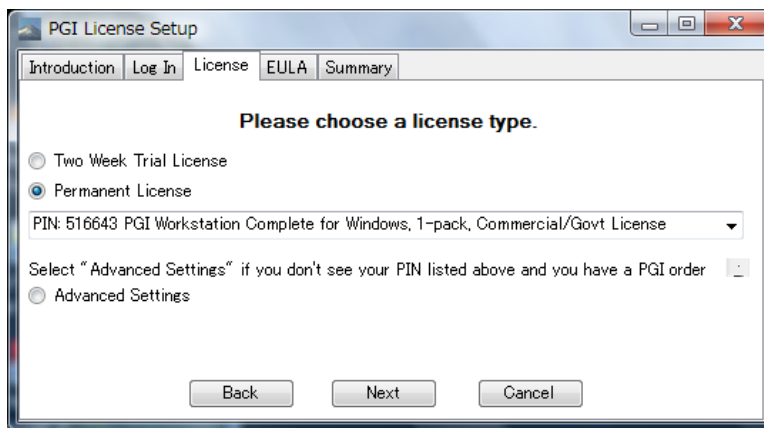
PGI License Setup

Introduction | Log In | License | EULA | Summary

Please choose a license type.

Two Week Trial License

Permanent License

PIN: 516643 PGI Workstation Complete for Windows, 1-pack, Commercial/Govt License

Select "Advanced Settings" if you don't see your PIN listed above and you have a PGI order

Advanced Settings

Back Next Cancel